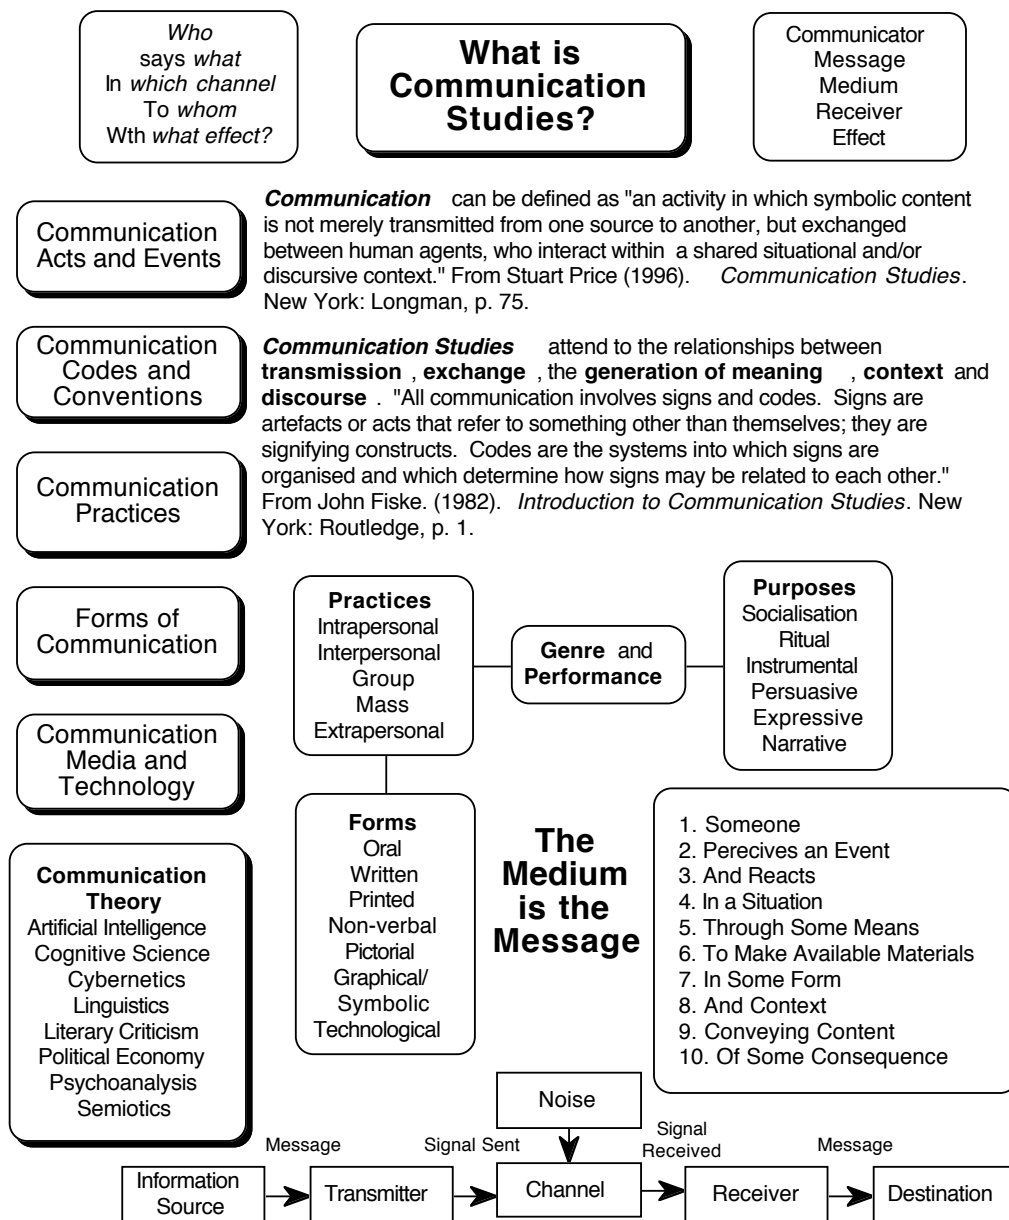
Who
says what
In which channel
To whom
Wth what effect?

What is Communication Studies?

Communicator
Message
Medium
Receiver
Effect

Communication Acts and Events

Communication can be defined as "an activity in which symbolic content is not merely transmitted from one source to another, but exchanged between human agents, who interact within a shared situational and/or discursive context." From Stuart Price (1996). Communication Studies. New York: Longman, p. 75.

Communication Codes and Conventions

Communication Studies attend to the relationships between transmission, exchange, the generation of meaning, context and discourse. "All communication involves signs and codes. Signs are artefacts or acts that refer to something other than themselves; they are signifying constructs. Codes are the systems into which signs are organised and which determine how signs may be related to each other." From John Fiske. (1982). Introduction to Communication Studies. New York: Routledge, p. 1.

Communication Practices

Forms of Communication

Communication Media and Technology

Communication Theory
Artificial Intelligence
Cognitive Science
Cybernetics
Linguistics
Literary Criticism
Political Economy
Psychoanalysis
Semiotics

Practices
Intrapersonal
Interpersonal
Group
Mass
Extrapersonal

Genre and Performance

Purposes
Socialisation
Ritual
Instrumental
Persuasive
Expressive
Narrative

Forms
Oral
Written
Printed
Non-verbal
Pictorial
Graphical/ Symbolic
Technological

The Medium is the Message

1. Someone
2. Perecives an Event
3. And Reacts
4. In a Situation
5. Through Some Means
6. To Make Available Materials
7. In Some Form
8. And Context
9. Conveying Content
10. Of Some Consequence

Noise

Message
Signal Sent
Signal Received
Message

Information Source
Transmitter
Channel
Receiver
Destination